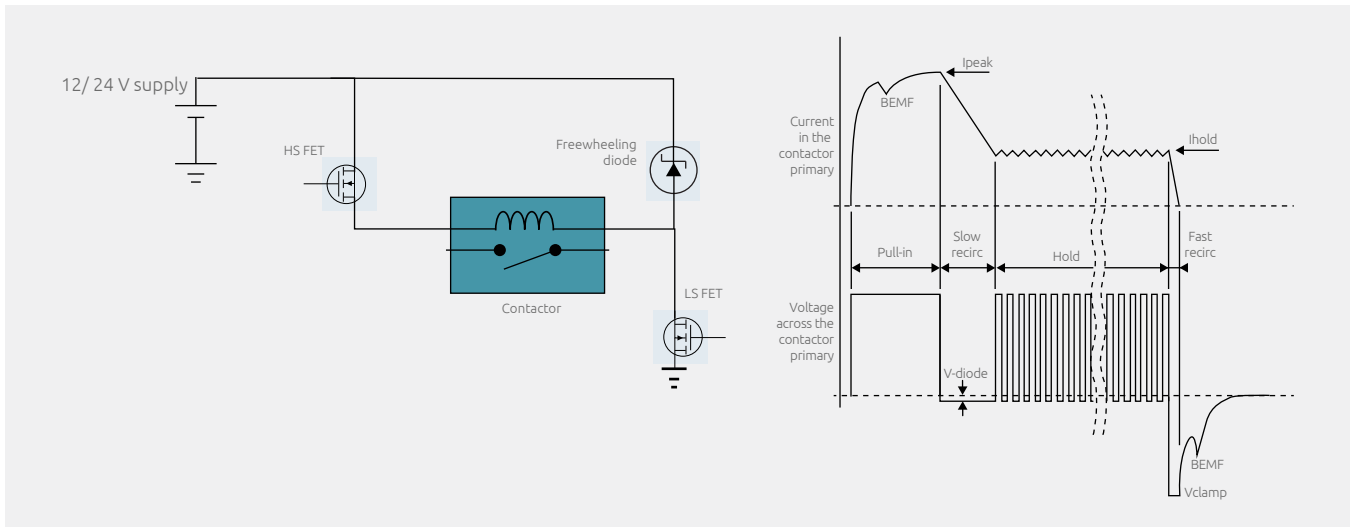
12/ 24 V supply

HS FET

Freewheeling diode

Contactor

LS FET

Ipeak

BEMF

Current in the contactor primary

Ihold

Pull-in

Slow recirc

Hold

Fast recirc

Voltage across the contactor primary

V-diode

BEMF

Vclamp